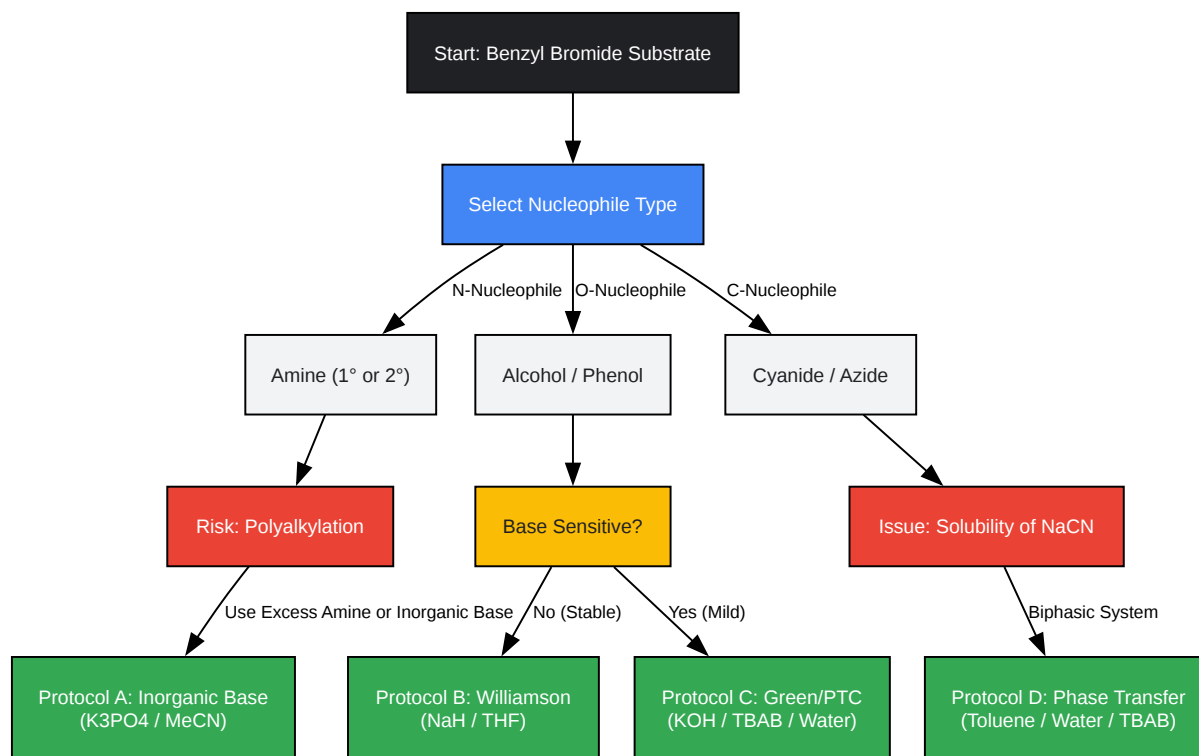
Start: Benzyl Bromide Substrate

Select Nucleophile Type

N-Nucleophile

O-Nucleophile

C-Nucleophile

Amine (1° or 2°)

Alcohol / Phenol

Cyanide / Azide

Risk: Polyalkylation

Base Sensitive?

Issue: Solubility of NaCN

Use Excess Amine or Inorganic Base

No (Stable)

Yes (Mild)

Biphasic System

Protocol A: Inorganic Base (K3PO4 / MeCN)

Protocol B: Williamson (NaH / THF)

Protocol C: Green/PTC (KOH / TBAB / Water)

Protocol D: Phase Transfer (Toluene / Water / TBAB)